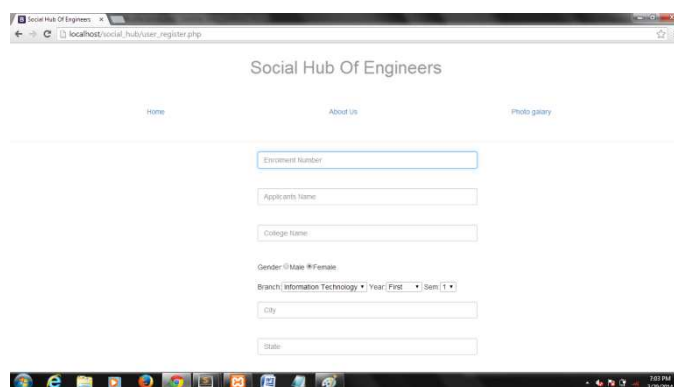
Social Hub Of Engineers ×

localhost/social_hub/user_register.php

Social Hub Of Engineers

Home

About Us

Photo galary

Enrolment Number

Applicants Name

College Name

Gender ○Male ●Female

Branch: Information Technology ▾ Year: First ▾ Sem: 1 ▾

City

State

7:02 PM
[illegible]